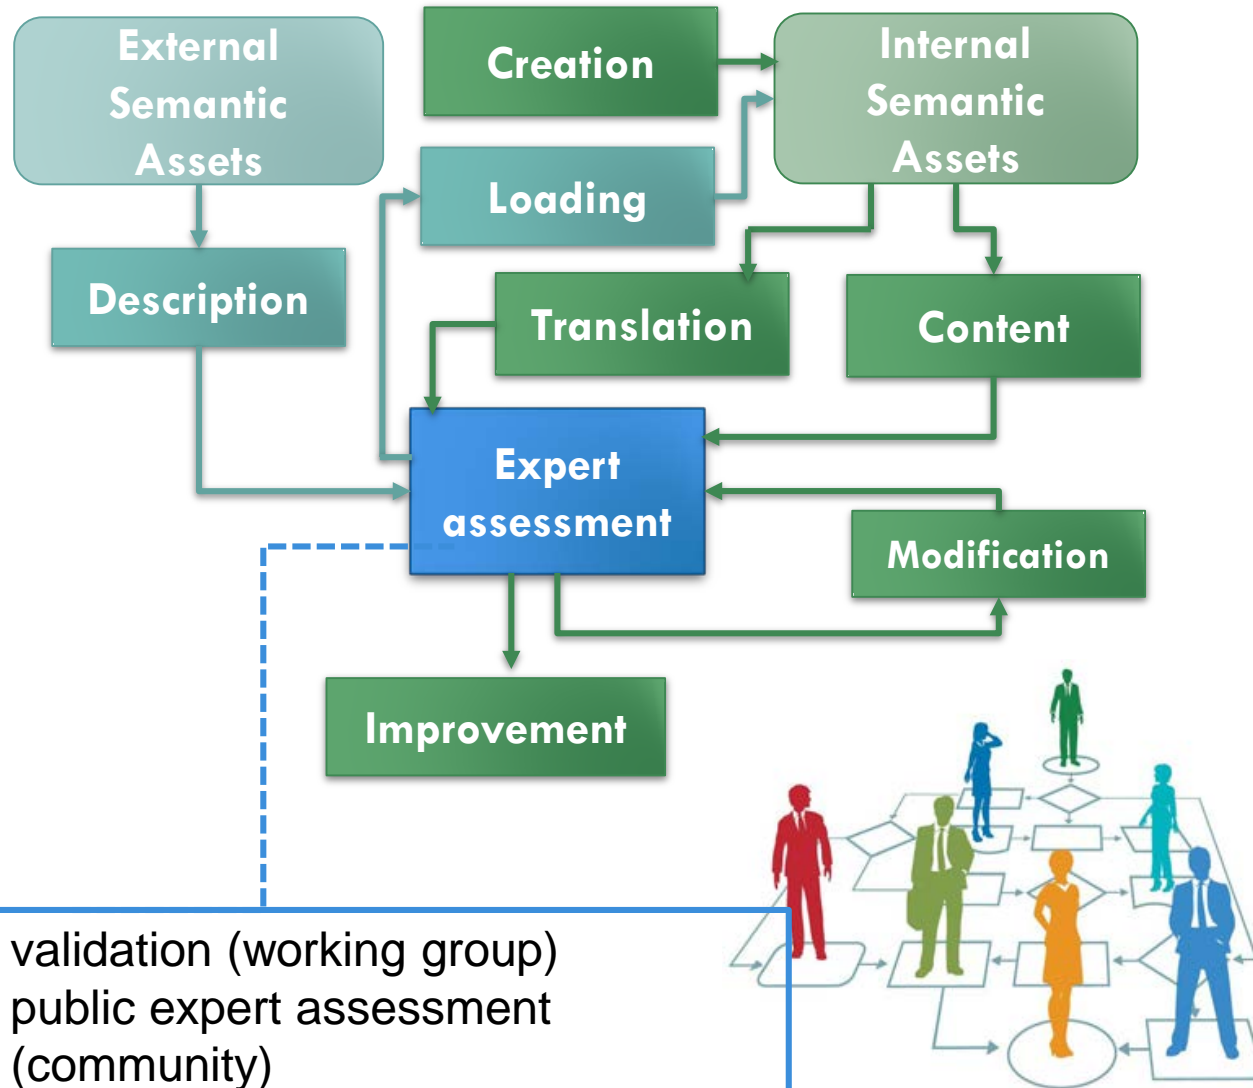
External Semantic Assets

Creation

Internal Semantic Assets

Loading

Description

Translation

Content

Expert assessment

Modification

Improvement

validation (working group)
public expert assessment (community)